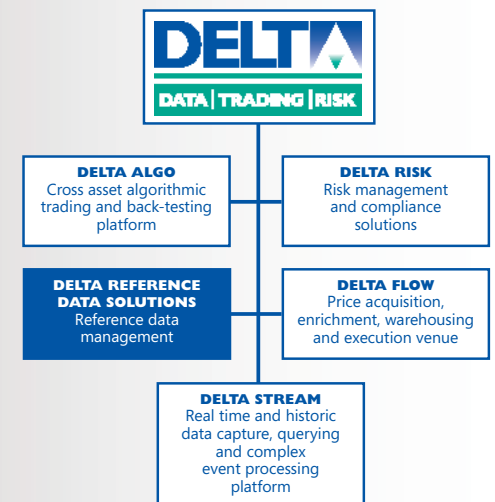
DELTA

DATA | TRADING | RISK

DELTA ALGO
Cross asset algorithmic trading and back-testing platform

DELTA RISK
Risk management and compliance solutions

DELTA REFERENCE DATA SOLUTIONS
Reference data management

DELTA FLOW
Price acquisition, enrichment, warehousing and execution venue

DELTA STREAM
Real time and historic data capture, querying and complex event processing platform